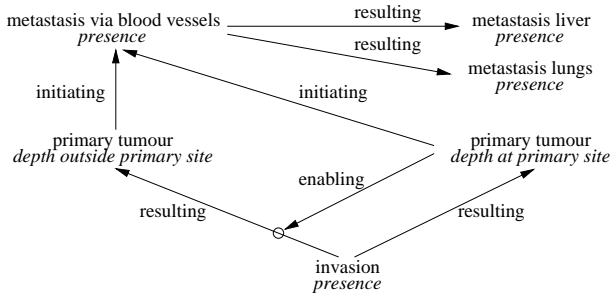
metastasis via blood vessels
*presence*

resulting

metastasis liver
*presence*

resulting

metastasis lungs
*presence*

initiating

initiating

primary tumour
*depth outside primary site*

primary tumour
*depth at primary site*

enabling

resulting

resulting

invasion
*presence*